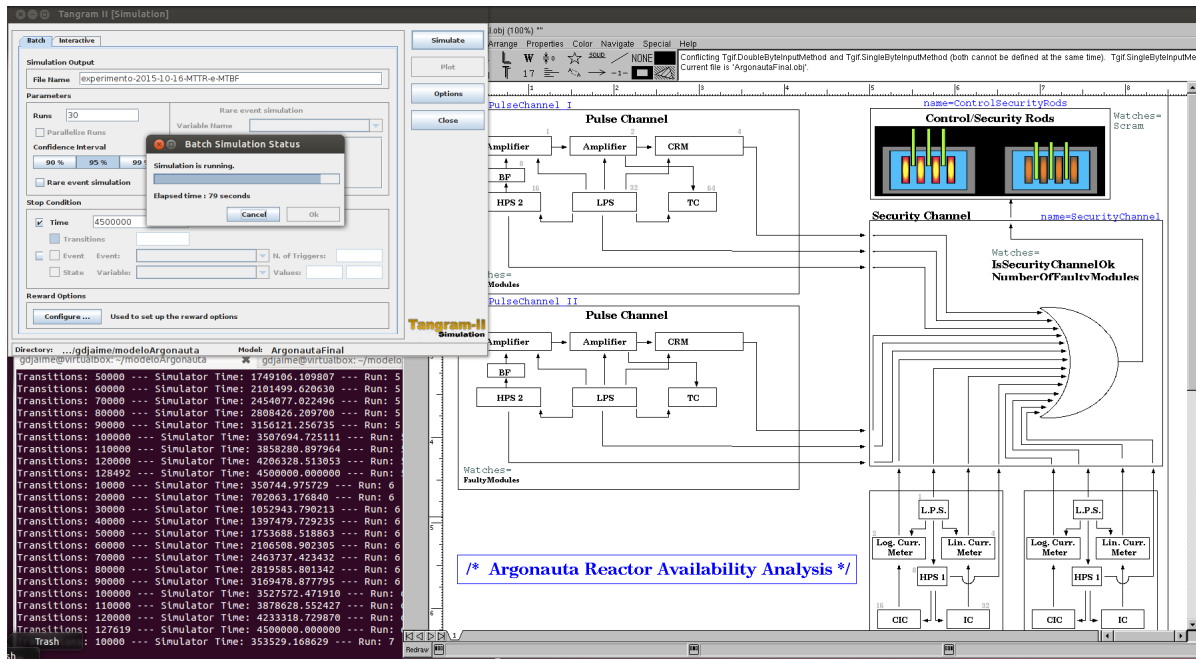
Tangram II [Simulation]

Batch Interactive

Simulate

Simulation Output
File Name experimento-2015-10-16-MTTR-e-MTBF

Plot

Parameters
Runs 30
Parallelize Runs
Rare event simulation
Variable Name

Options

Close

Confidence Interval
90 % 95 % 99

Rare event simulation

Batch Simulation Status
Simulation is running.
Elapsed time : 79 seconds
Cancel Ok

Stop Condition
Time 4500000
Transitions
Event Event:
N. of Triggers:
State Variable:
Values:

Reward Options
Configure ... Used to set up the reward options

Tangram-II Simulation

Directory: .../gdjaime/modeloArgonauta Model: ArgonautaFinal

gdjaime@virtualbox: ~/modeloArgonauta gdjaime@virtualbox: ~/modelo
Transitions: 50000 --- Simulator Time: 1749106.109807 --- Run: 5
Transitions: 60000 --- Simulator Time: 2101499.620630 --- Run: 5
Transitions: 70000 --- Simulator Time: 2454077.022496 --- Run: 5
Transitions: 80000 --- Simulator Time: 2808426.209700 --- Run: 5
Transitions: 90000 --- Simulator Time: 3156121.256735 --- Run: 5
Transitions: 100000 --- Simulator Time: 3507694.725111 --- Run:
Transitions: 110000 --- Simulator Time: 3858280.897964 --- Run:
Transitions: 120000 --- Simulator Time: 4206328.513053 --- Run:
Transitions: 128492 --- Simulator Time: 4500000.000000 --- Run:
Transitions: 10000 --- Simulator Time: 350744.975729 --- Run: 6
Transitions: 20000 --- Simulator Time: 702063.176840 --- Run: 6
Transitions: 30000 --- Simulator Time: 1052943.790213 --- Run: 6
Transitions: 40000 --- Simulator Time: 1397479.729235 --- Run: 6
Transitions: 50000 --- Simulator Time: 1753688.518863 --- Run: 6
Transitions: 60000 --- Simulator Time: 2106508.902305 --- Run: 6
Transitions: 70000 --- Simulator Time: 2463737.423432 --- Run: 6
Transitions: 80000 --- Simulator Time: 2819585.801342 --- Run: 6
Transitions: 90000 --- Simulator Time: 3169478.877795 --- Run: 6
Transitions: 100000 --- Simulator Time: 3527572.471910 --- Run:
Transitions: 110000 --- Simulator Time: 3878628.552427 --- Run:
Transitions: 120000 --- Simulator Time: 4233318.729870 --- Run:
Transitions: 127619 --- Simulator Time: 4500000.000000 --- Run:
Transitions: 10000 --- Simulator Time: 353529.168629 --- Run: 7
Trash

.obj (100%) *"
Arrange Properties Color Navigate Special Help
Conflicting Tglf.DoubleByteInputMethod and Tgif.SingleByteInputMethod (both cannot be defined at the same time). Tgif.SingleByteInputMe
Current file is 'ArgonautaFinal.obj'.
NONE

PulseChannel I
Pulse Channel
Amplifier Amplifier CRM
BF
HPS 2 LPS TC
Watches=
Modules

name=ControlSecurityRods
Control/Security Rods
Watches=
Scram

Security Channel name=SecurityChannel
Watches=
IsSecurityChannelOk
NumberOfFaultyModules

PulseChannel II
Pulse Channel
Amplifier Amplifier CRM
BF
HPS 2 LPS TC
Watches=
FaultyModules

/* Argonauta Reactor Availability Analysis */

L.P.S.
Log. Curr. Meter Lin. Curr. Meter
HPS 1
CIC IC

L.P.S.
Log. Curr. Meter Lin. Curr. Meter
HPS 1
CIC IC

Redrav